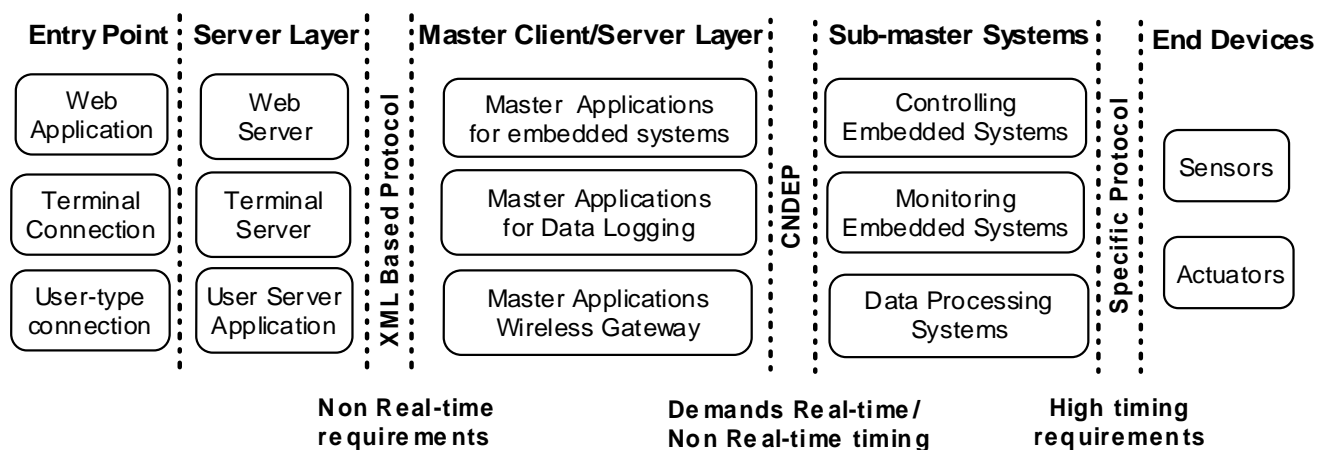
Entry Point

Web Application

Terminal Connection

User-type connection

Server Layer

Web Server

Terminal Server

User Server Application

XML Based Protocol

Master Client/Server Layer

Master Applications for embedded systems

Master Applications for Data Logging

Master Applications Wireless Gateway

CNDEP

Sub-master Systems

Controlling Embedded Systems

Monitoring Embedded Systems

Data Processing Systems

Specific Protocol

End Devices

Sensors

Actuators

Non Real-time requirements

Demands Real-time/ Non Real-time timing

High timing requirements